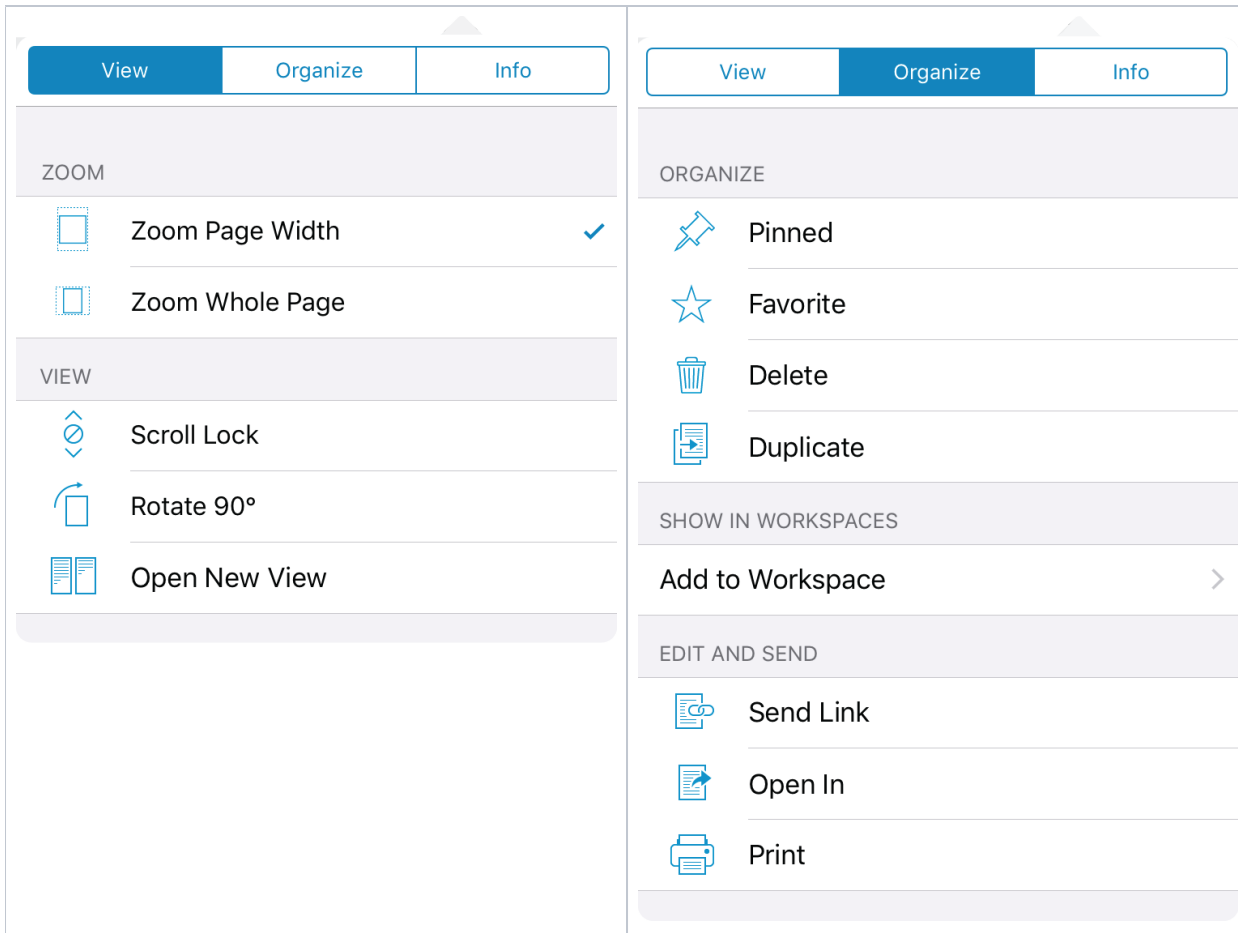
View | Organize | Info

ZOOM

Zoom Page Width ✓

Zoom Whole Page

VIEW

Scroll Lock

Rotate 90°

Open New View

View | Organize | Info

ORGANIZE

Pinned

Favorite

Delete

Duplicate

SHOW IN WORKSPACES

Add to Workspace >

EDIT AND SEND

Send Link

Open In

Print